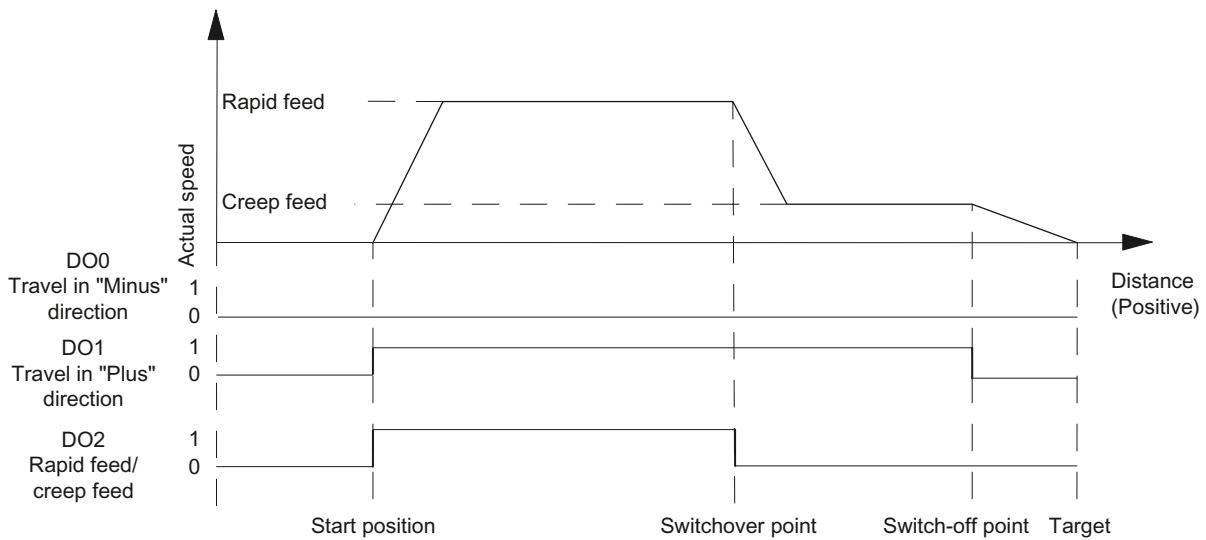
Rapid feed

Actual speed

Creep feed

DO0
Travel in "Minus" direction
1
0

Distance
(Positive)

DO1
Travel in "Plus" direction
1
0

DO2
Rapid feed/ creep feed
1
0

Start position

Switchover point

Switch-off point

Target